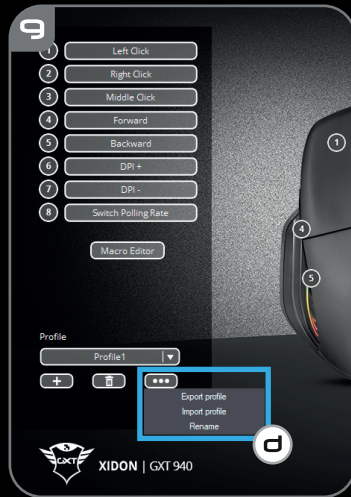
9

1 Left Click
2 Right Click
3 Middle Click
4 Forward
5 Backward
6 DPI +
7 DPI -
8 Switch Polling Rate

Macro Editor

Profile
Profile1

•••
Export profile
Import profile
Rename

d

1
4
5

GXT
XIDON | GXT 940